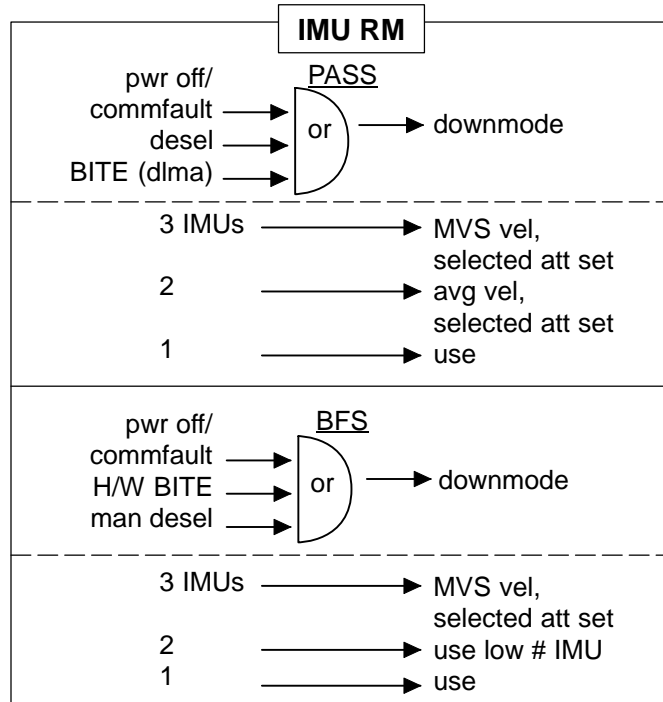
IMU RM

PASS

pwr off/ commfault

desel

BITE (dlma)

or

downmode

3 IMUs

MVS vel, selected att set

2

avg vel, selected att set

1

use

BFS

pwr off/ commfault

H/W BITE

man desel

or

downmode

3 IMUs

MVS vel, selected att set

2

use low # IMU

1

use